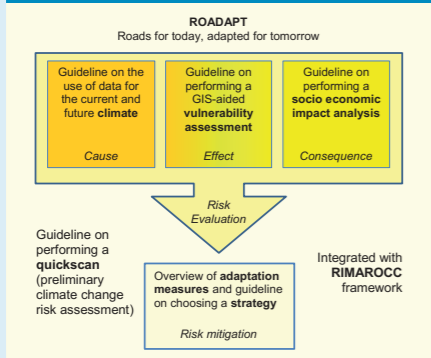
ROADAPT
Roads for today, adapted for tomorrow

Guideline on the use of data for the current and future climate

Cause

Guideline on performing a GIS-aided vulnerability assessment

Effect

Guideline on performing a socio economic impact analysis

Consequence

Risk Evaluation

Guideline on performing a quickscan (preliminary climate change risk assessment)

Overview of adaptation measures and guideline on choosing a strategy

Risk mitigation

Integrated with RIMAROCC framework